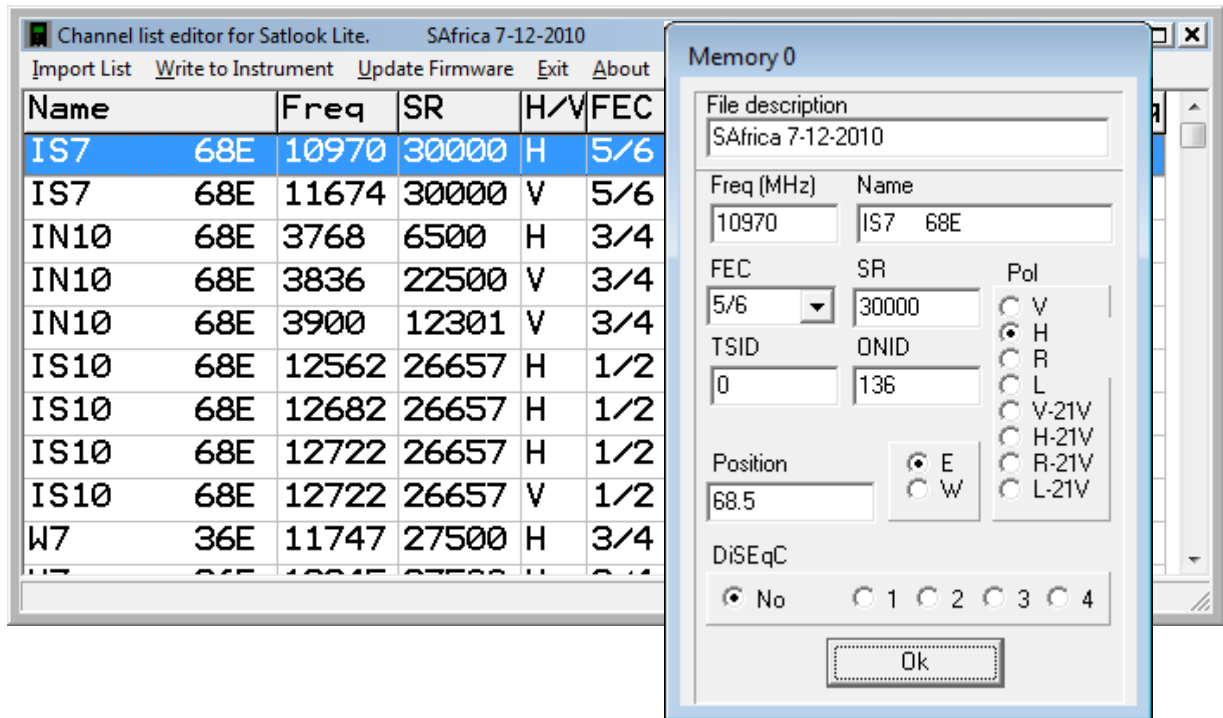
Channel list editor for Satlook Lite. SAfrica 7-12-2010

Import List Write to Instrument Update Firmware Exit About

| Name | | Freq | SR | H/V | FEC |
|---|---|---|---|---|---|
| IS7 | 68E | 10970 | 30000 | H | 5/6 |
| IS7 | 68E | 11674 | 30000 | V | 5/6 |
| IN10 | 68E | 3768 | 6500 | H | 3/4 |
| IN10 | 68E | 3836 | 22500 | V | 3/4 |
| IN10 | 68E | 3900 | 12301 | V | 3/4 |
| IS10 | 68E | 12562 | 26657 | H | 1/2 |
| IS10 | 68E | 12682 | 26657 | H | 1/2 |
| IS10 | 68E | 12722 | 26657 | H | 1/2 |
| IS10 | 68E | 12722 | 26657 | V | 1/2 |
| W7 | 36E | 11747 | 27500 | H | 3/4 |

Memory 0

File description
SAfrica 7-12-2010

Freq (MHz) 10970
Name IS7 68E

FEC 5/6
SR 30000
Pol
V
H
R
L
V-21V
H-21V
R-21V
L-21V

TSID 0
ONID 136

Position 68.5
E
W

DiSEqC
No 1 2 3 4

Ok